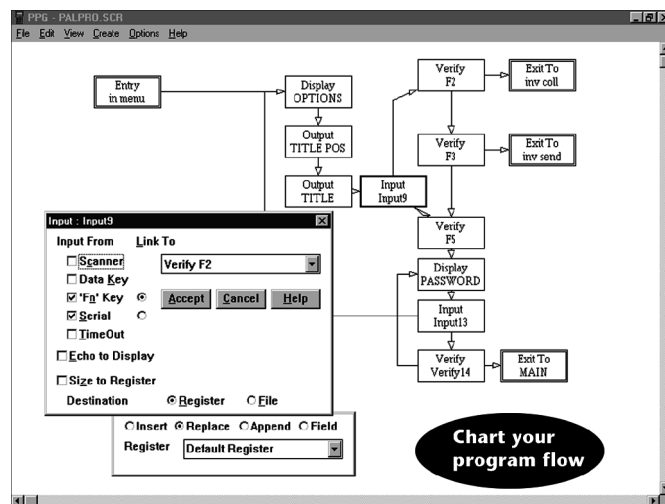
PPG - PALPRO.SCR

File Edit View Create Options Help

Entry in menu

Display OPTIONS

Output TITLE POS

Output TITLE

Input Input9

Verify F2

Exit To inv coll

Verify F3

Exit To inv send

Verify F5

Display PASSWORD

Input Input13

Verify Verify14

Exit To MAIN

Input : Input9

Input From

Link To

Scanner

Data Key

'Fn' Key

Serial

TimeOut

Verify F2

Accept

Cancel

Help

Echo to Display

Size to Register

Destination

Register

File

Insert

Replace

Append

Field

Register

Default Register

Chart your program flow